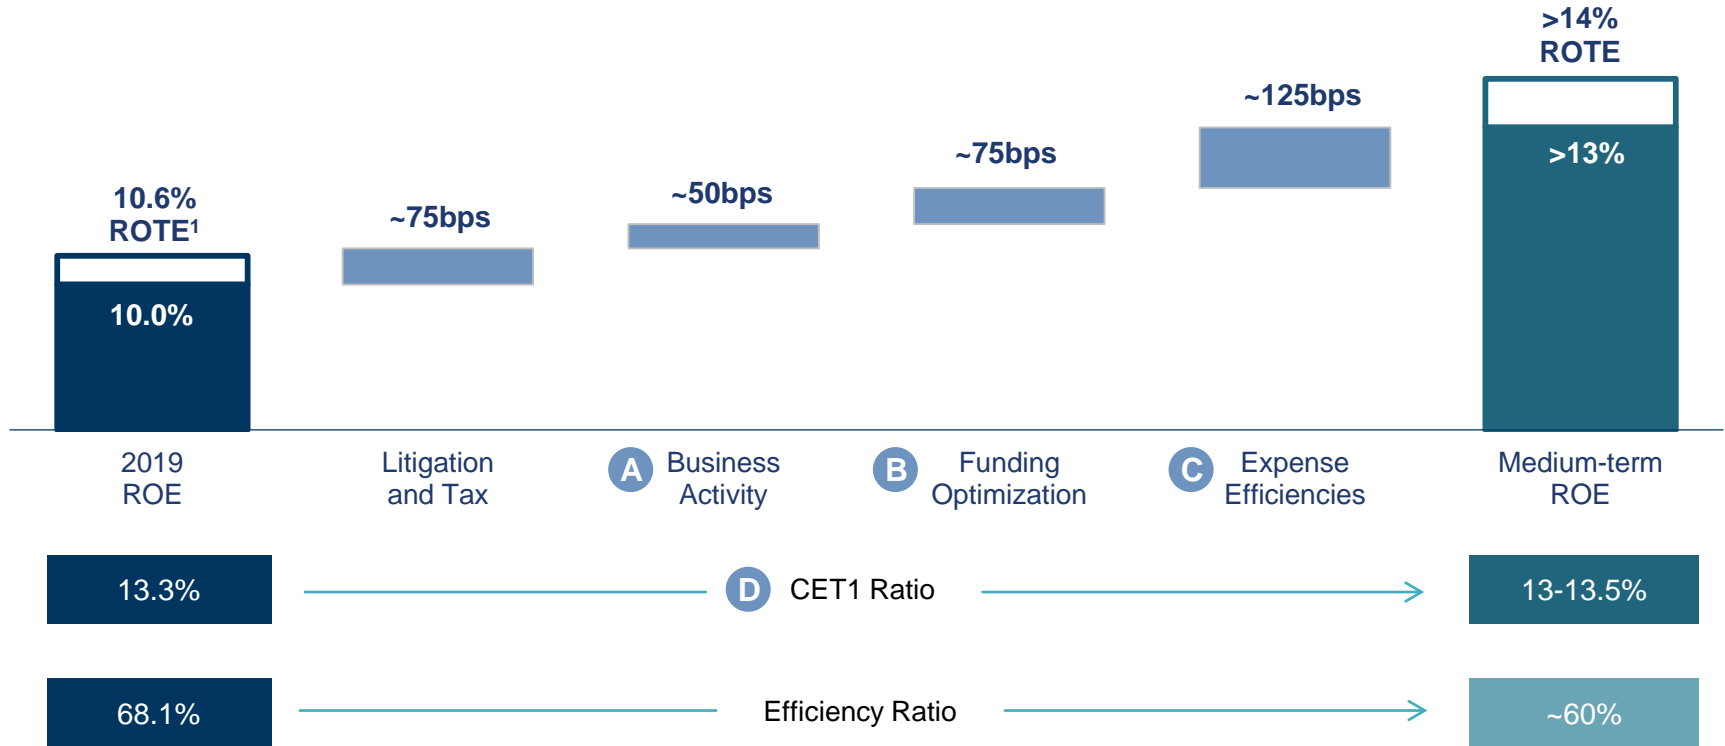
>14%
ROTE

10.6%
ROTE¹

10.0%

~75bps

~50bps

~75bps

~125bps

>13%

2019
ROE

Litigation
and Tax

A Business
Activity

B Funding
Optimization

C Expense
Efficiencies

Medium-term
ROE

13.3%

D CET1 Ratio

13-13.5%

68.1%

Efficiency Ratio

~60%